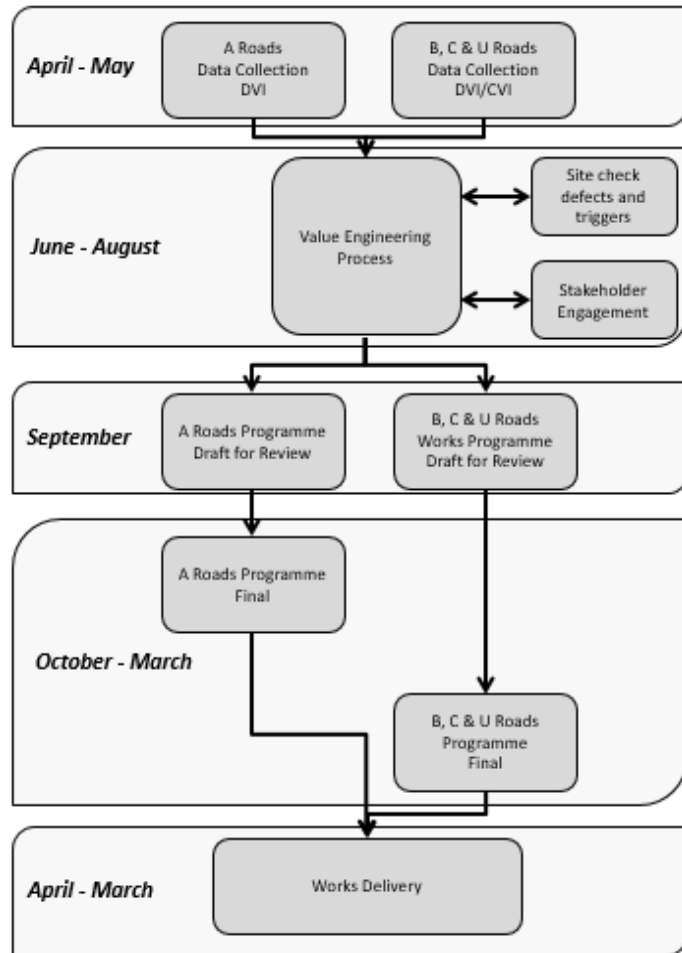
April - May

A Roads
Data Collection
DVI

B, C & U Roads
Data Collection
DVI/CVI

June - August

Value Engineering
Process

Site check
defects and
triggers

Stakeholder
Engagement

September

A Roads Programme
Draft for Review

B, C & U Roads
Works Programme
Draft for Review

October - March

A Roads Programme
Final

B, C & U Roads
Programme
Final

April - March

Works Delivery